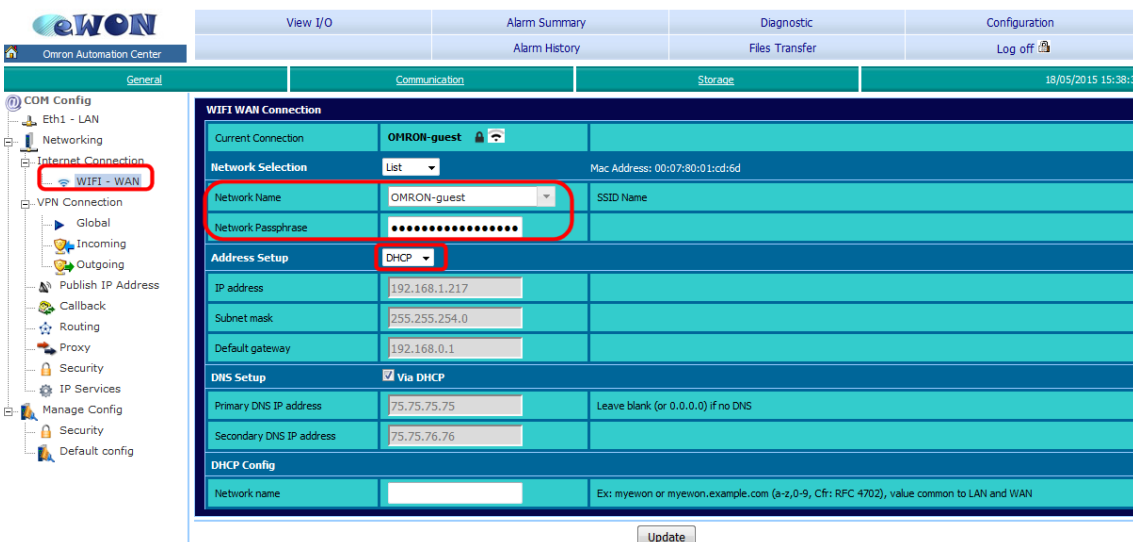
eWON

Omron Automation Center

| View I/O | Alarm Summary | Diagnostic | Configuration |
|---|---|---|---|
| | Alarm History | Files Transfer | Log off |

General | Communication | Storage | 18/05/2015 15:38:1

COM Config
Eth1 - LAN
Networking
Internet Connection
WIFI - WAN
VPN Connection
Global
Incoming
Outgoing
Publish IP Address
Callback
Routing
Proxy
Security
IP Services
Manage Config
Security
Default config

WIFI WAN Connection

| | | |
|---|---|---|
| Current Connection | OMRON-guest | |
| Network Selection | List | Mac Address: 00:07:80:01:cd:6d |
| Network Name | OMRON-guest | SSID Name |
| Network Passphrase | ●●●●●●●●●●●●●●●● | |
| Address Setup | DHCP | |
| IP address | 192.168.1.217 | |
| Subnet mask | 255.255.254.0 | |
| Default gateway | 192.168.0.1 | |
| DNS Setup | Via DHCP | |
| Primary DNS IP address | 75.75.75.75 | Leave blank (or 0.0.0.0) if no DNS |
| Secondary DNS IP address | 75.75.76.76 | |
| DHCP Config | | |
| Network name | | Ex: myewon or myewon.example.com (a-z,0-9, Cfr: RFC 4702), value common to LAN and WAN |

Update